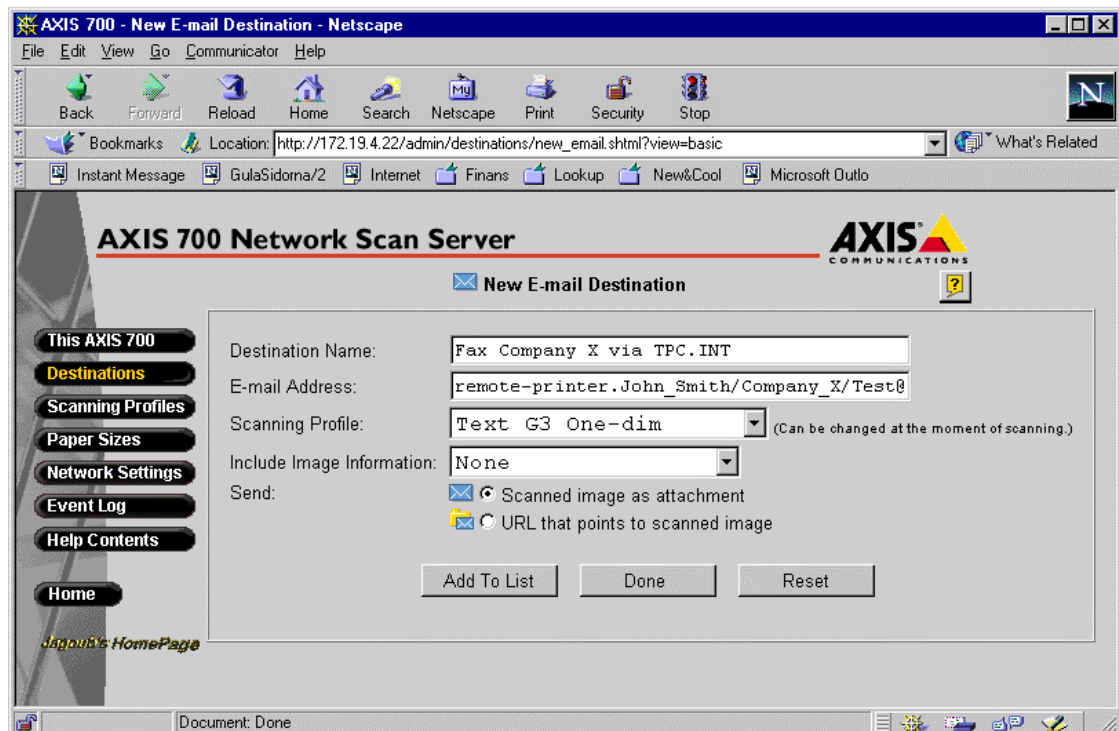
AXIS 700 - New E-mail Destination - Netscape

File Edit View Go Communicator Help

Back Forward Reload Home Search Netscape Print Security Stop

Bookmarks Location: http://172.19.4.22/admin/destinations/new_email.shtml?view=basic What's Related

Instant Message GulaSidorna/2 Internet Finans Lookup New&Cool Microsoft Outlo

AXIS 700 Network Scan Server

AXIS COMMUNICATIONS

New E-mail Destination

?

This AXIS 700
Destinations
Scanning Profiles
Paper Sizes
Network Settings
Event Log
Help Contents

Home

Jagoub's HomePage

Destination Name: Fax Company X via TPC.INT

E-mail Address: remote-printer.John_Smith/Company_X/Test@

Scanning Profile: Text G3 One-dim (Can be changed at the moment of scanning.)

Include Image Information: None

Send: Scanned image as attachment
URL that points to scanned image

Add To List Done Reset

Document: Done